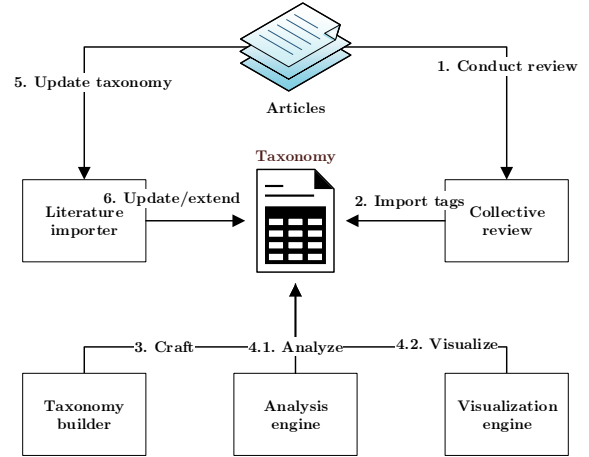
Articles

5. Update taxonomy

1. Conduct review

Taxonomy

Literature importer

6. Update/extend

2. Import tags

Collective review

3. Craft

4.1. Analyze

4.2. Visualize

Taxonomy builder

Analysis engine

Visualization engine